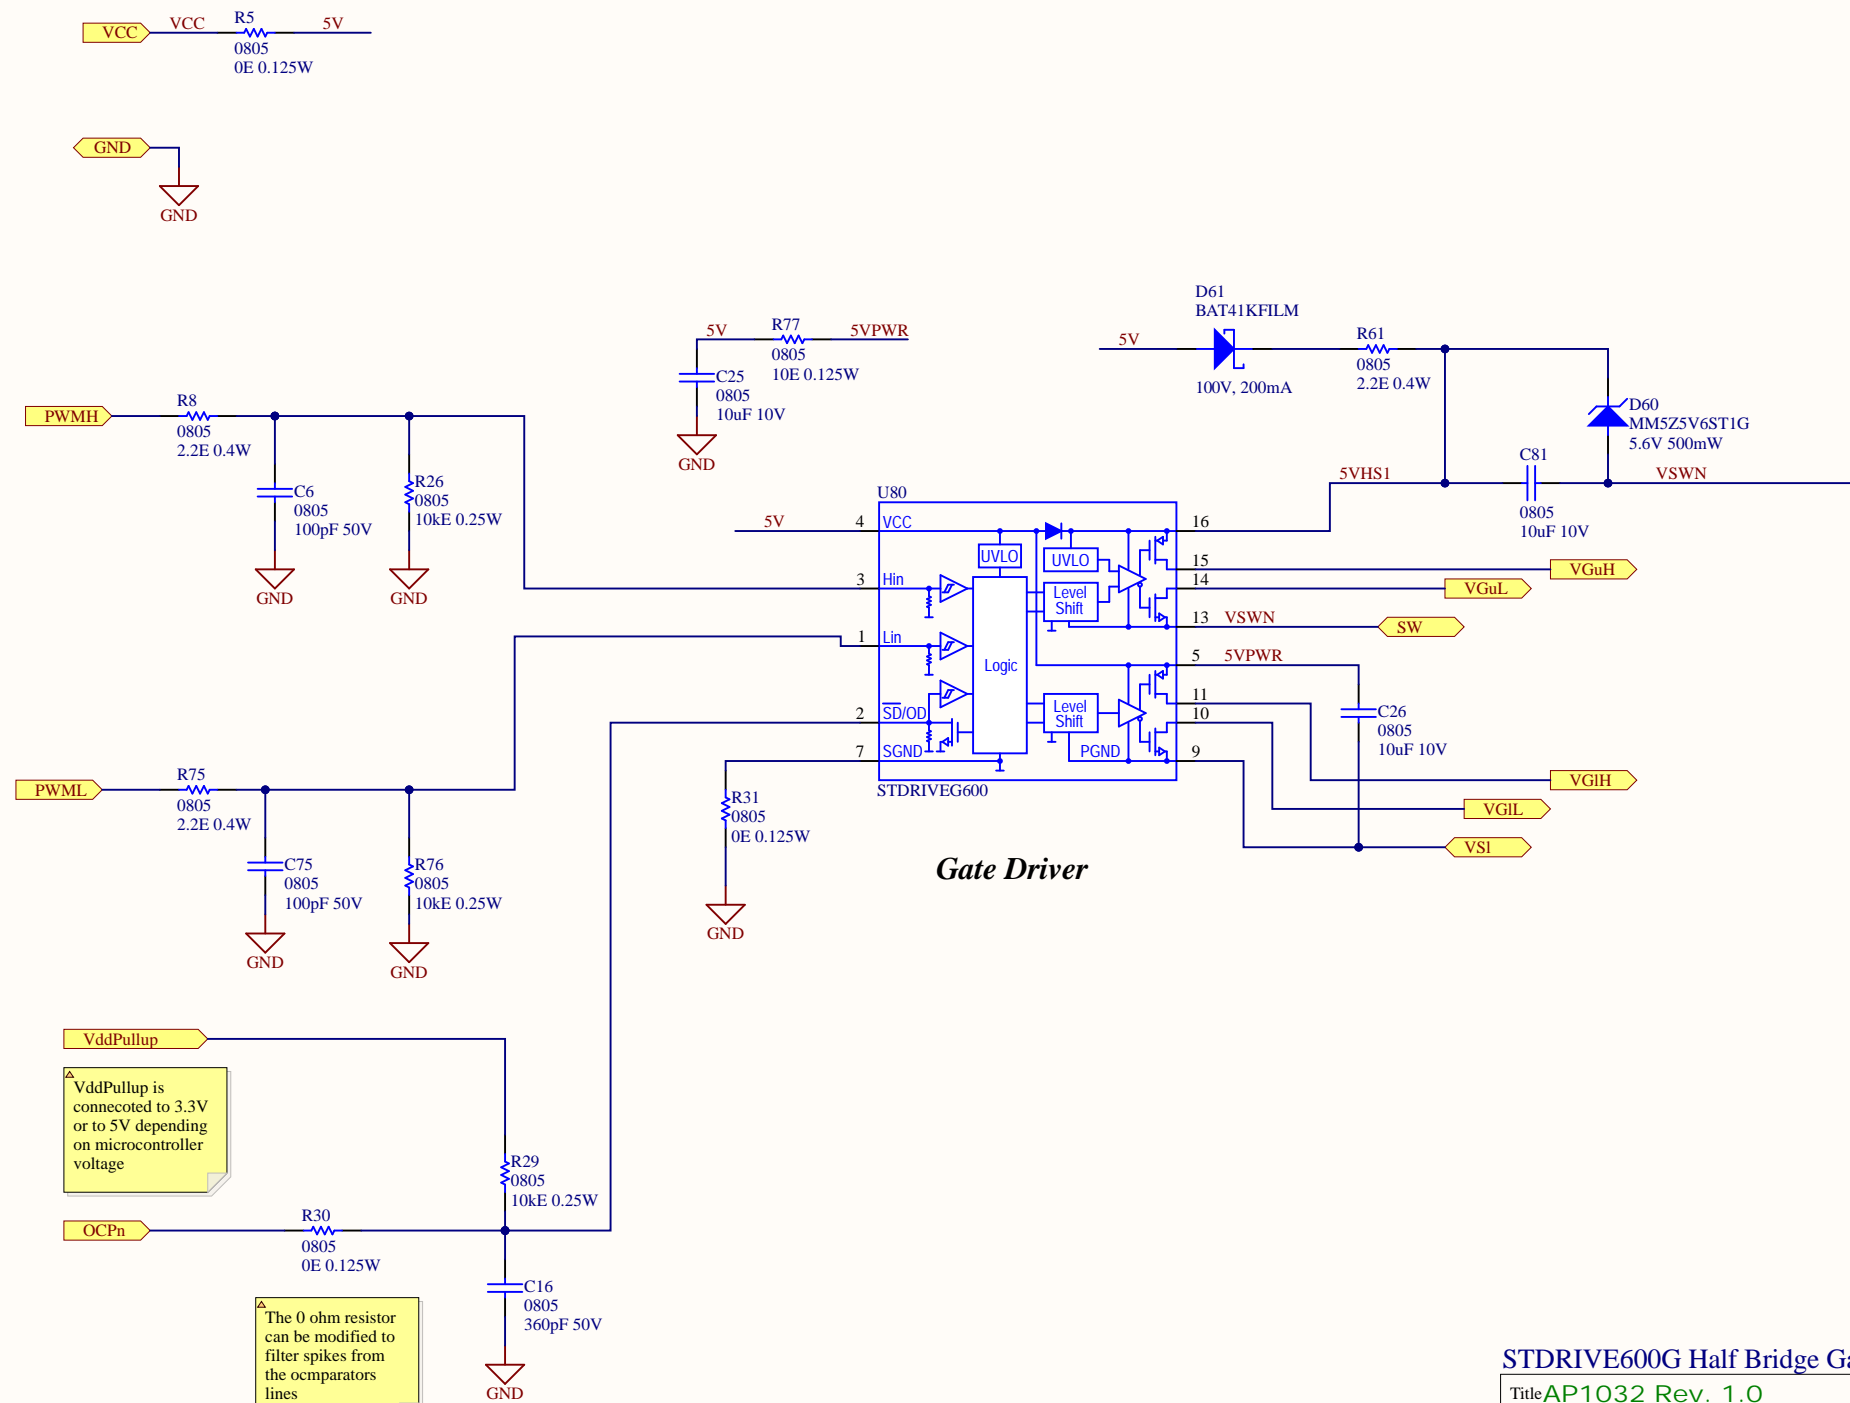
VCC VCC R5 5V
0805
0E 0.125W

GND
GND

D61
BAT41KFILM

5V R77 5VPWR
0805
10E 0.125W
C25
0805
10uF 10V
GND

5V
100V, 200mA

R61
0805
2.2E 0.4W

D60
MM5Z5V6ST1G
5.6V 500mW

C81
0805
10uF 10V

5VHS1
VSWN

PWMH
R8
0805
2.2E 0.4W
C6
0805
100pF 50V
R26
0805
10kE 0.25W
GND GND

U80
5V 4 VCC
16
3 Hin
1 Lin
2 $\overline{SD}$/OD
7 SGND
UVLO
UVLO
Level Shift
Logic
Level Shift
PGND
15
14
13 VSWN
5 5VPWR
11
10
9
STDRIVEG600

VGuH
VGuL
SW

C26
0805
10uF 10V

VGlH
VGlL
VSl

PWML
R75
0805
2.2E 0.4W
C75
0805
100pF 50V
R76
0805
10kE 0.25W
GND GND

R31
0805
0E 0.125W
GND

Gate Driver

VddPullup
VddPullup is connecoted to 3.3V or to 5V depending on microcontroller voltage

R29
0805
10kE 0.25W

OCPn
R30
0805
0E 0.125W

C16
0805
360pF 50V
GND

The 0 ohm resistor can be modified to filter spikes from the ocmparators lines

STDRIVE600G Half Bridge G
Title AP1032 Rev. 1.0